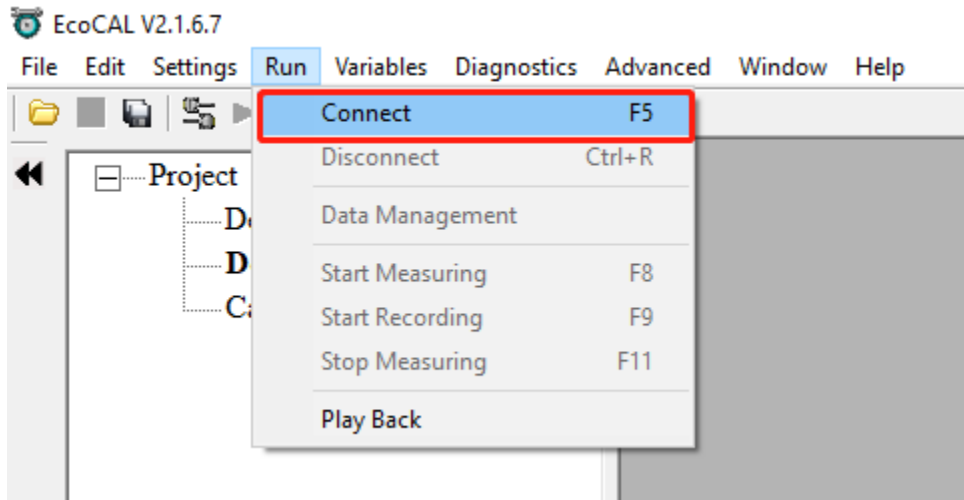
EcoCAL V2.1.6.7

File Edit Settings Run Variables Diagnostics Advanced Window Help

Project
De
D
Ca

Connect F5
Disconnect Ctrl+R
Data Management
Start Measuring F8
Start Recording F9
Stop Measuring F11
Play Back